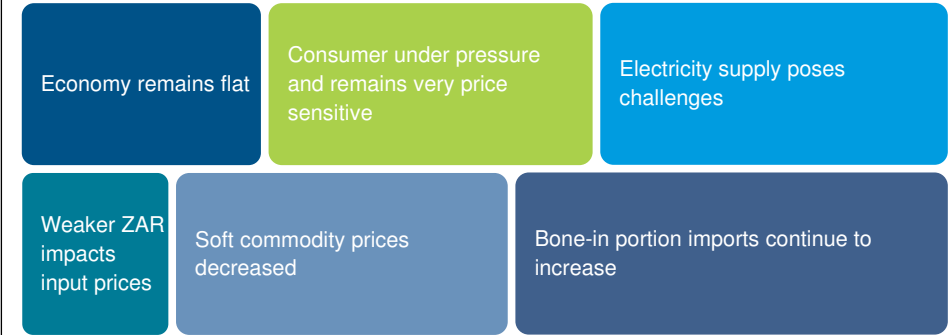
Economy remains flat

Consumer under pressure and remains very price sensitive

Electricity supply poses challenges

Weaker ZAR impacts input prices

Soft commodity prices decreased

Bone-in portion imports continue to increase